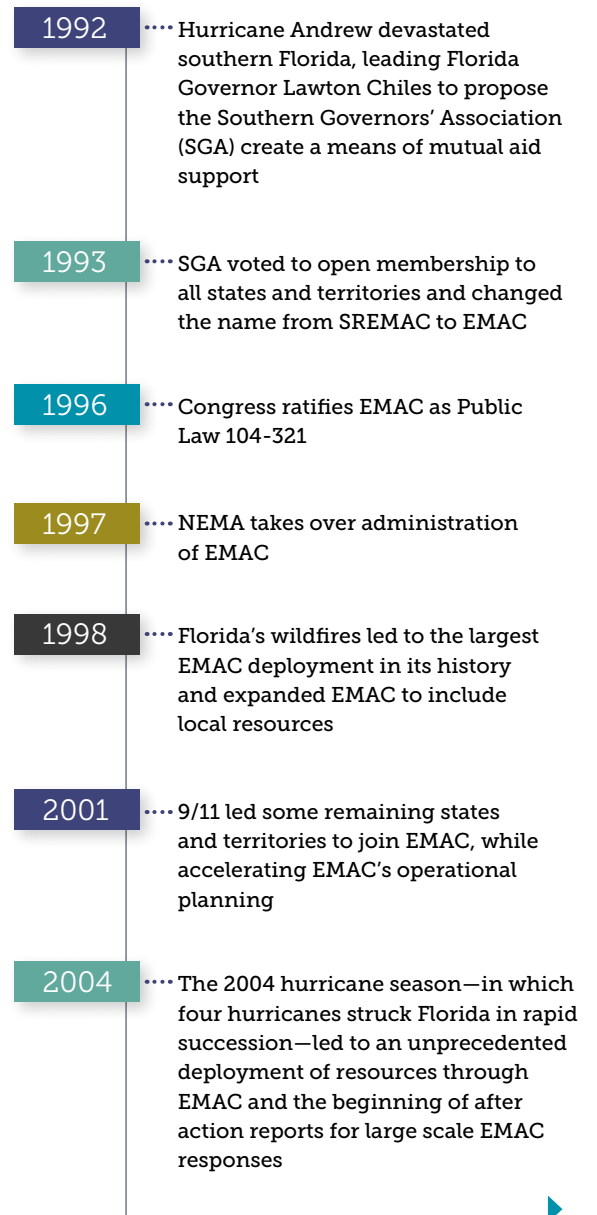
1992

Hurricane Andrew devastated southern Florida, leading Florida Governor Lawton Chiles to propose the Southern Governors' Association (SGA) create a means of mutual aid support

1993

SGA voted to open membership to all states and territories and changed the name from SREMAC to EMAC

1996

Congress ratifies EMAC as Public Law 104-321

1997

NEMA takes over administration of EMAC

1998

Florida's wildfires led to the largest EMAC deployment in its history and expanded EMAC to include local resources

2001

9/11 led some remaining states and territories to join EMAC, while accelerating EMAC's operational planning

2004

The 2004 hurricane season—in which four hurricanes struck Florida in rapid succession—led to an unprecedented deployment of resources through EMAC and the beginning of after action reports for large scale EMAC responses